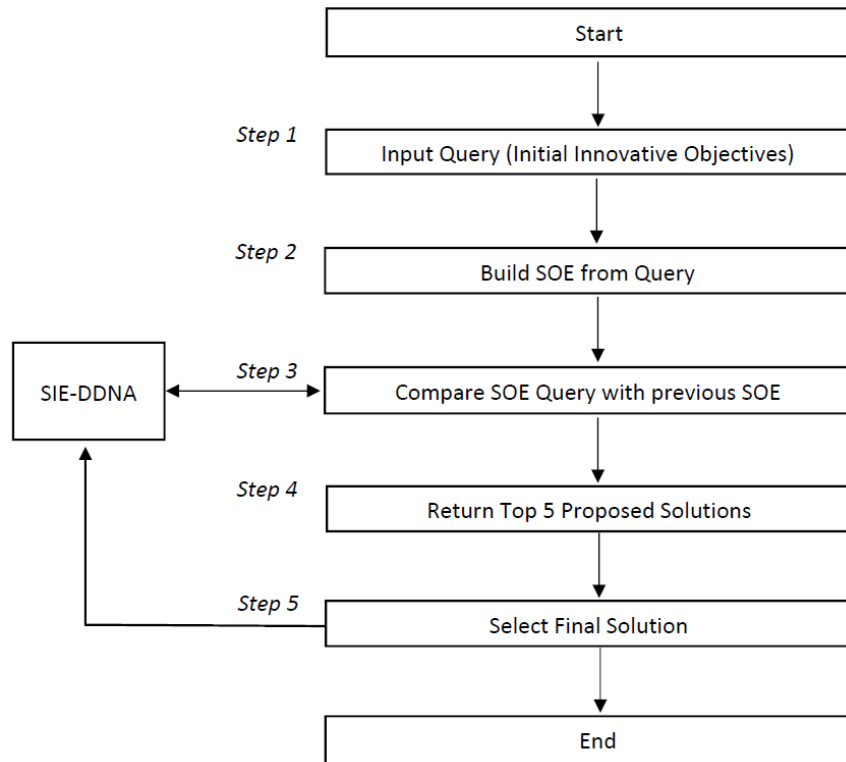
Start

Step 1
Input Query (Initial Innovative Objectives)

Step 2
Build SOE from Query

SIE-DDNA

Step 3
Compare SOE Query with previous SOE

Step 4
Return Top 5 Proposed Solutions

Step 5
Select Final Solution

End